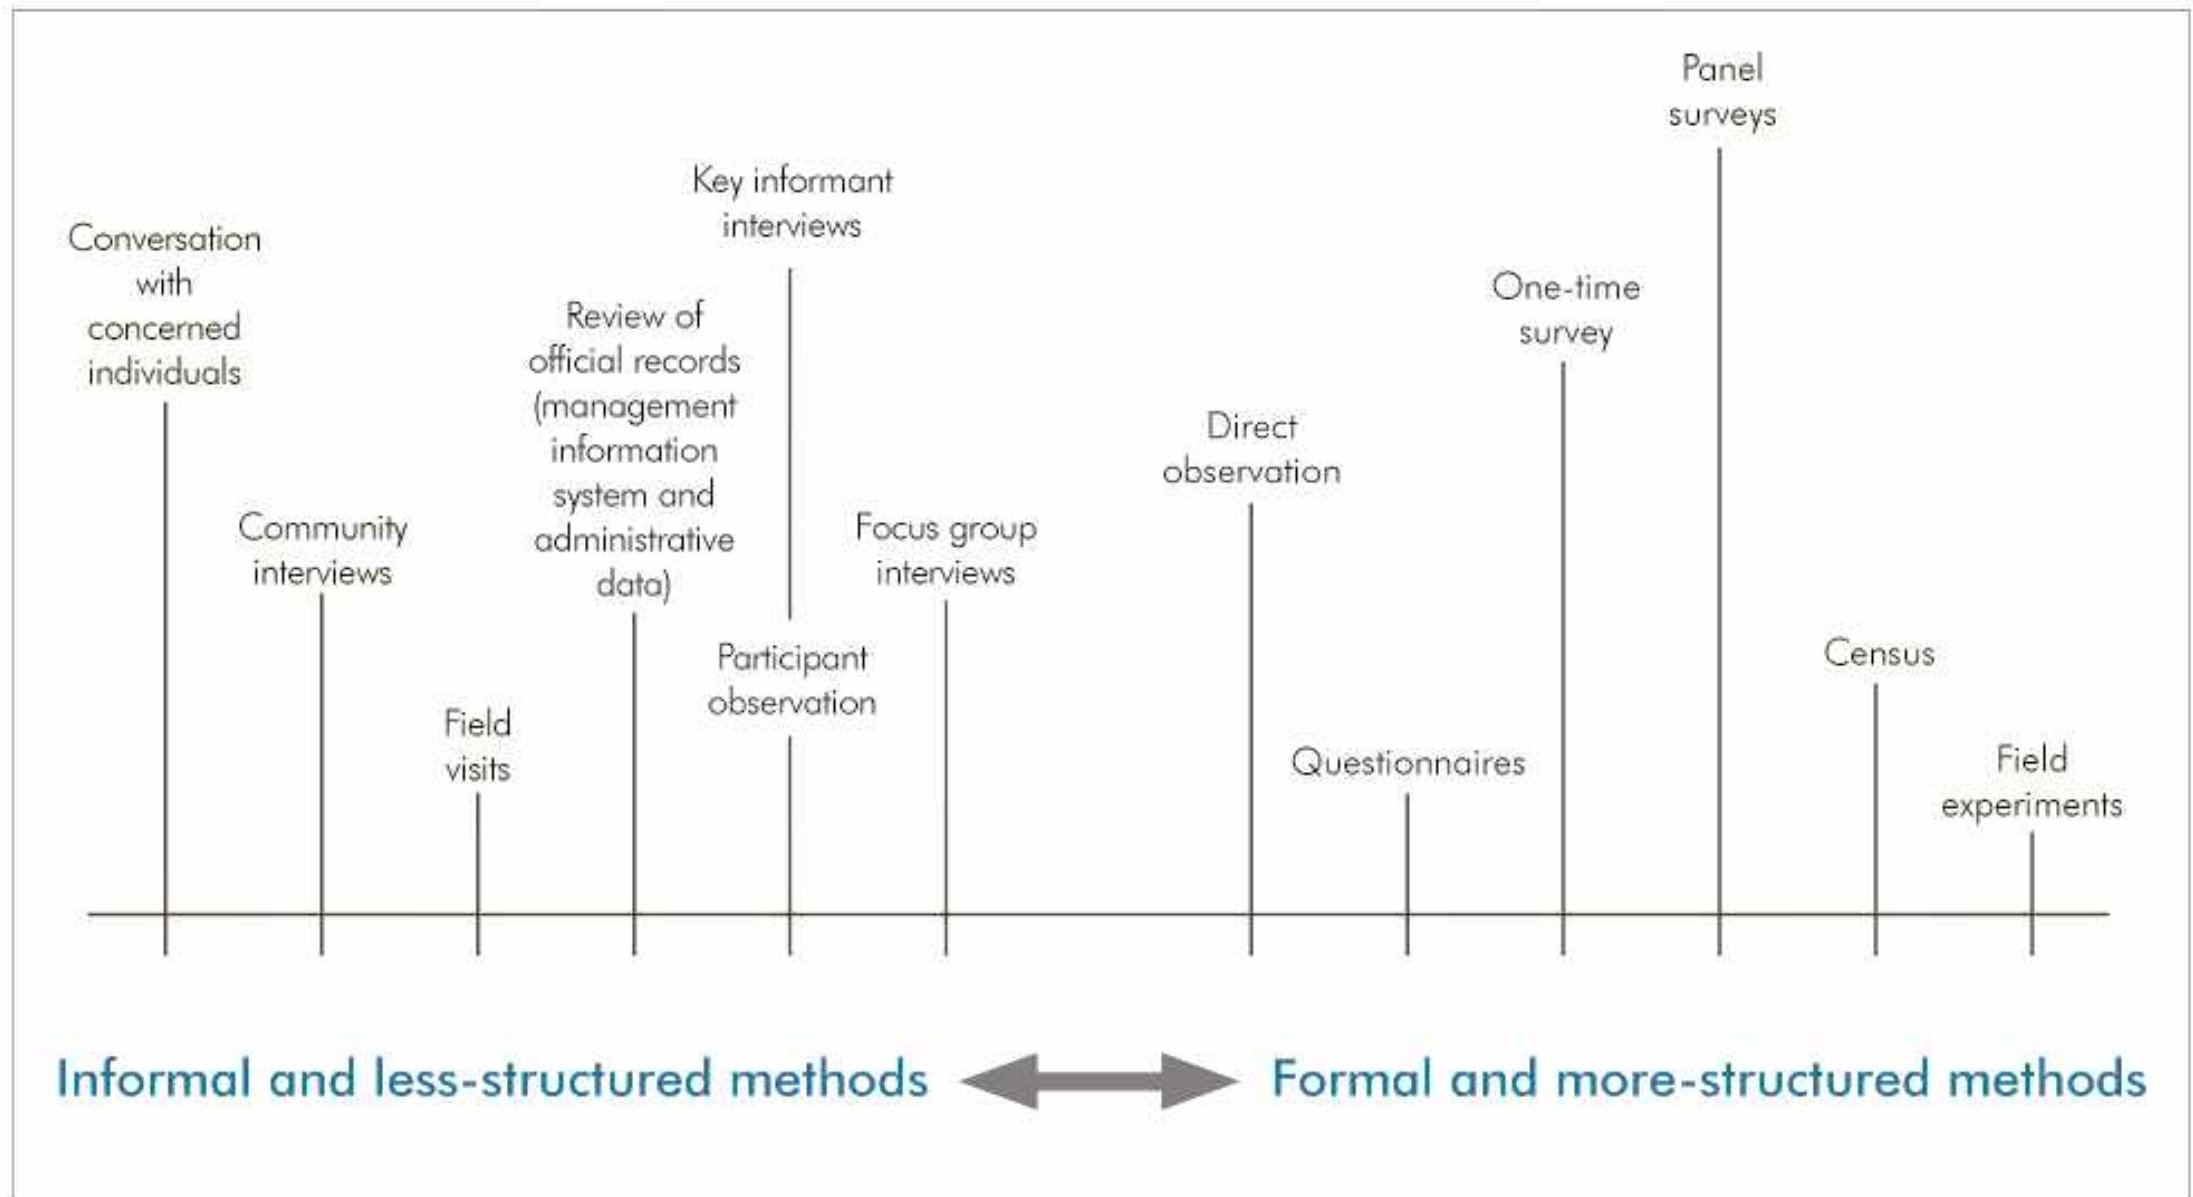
Conversation with concerned individuals

Community interviews

Field visits

Review of official records (management information system and administrative data)

Key informant interviews

Participant observation

Focus group interviews

Direct observation

Questionnaires

One-time survey

Panel surveys

Census

Field experiments

Informal and less-structured methods

Formal and more-structured methods